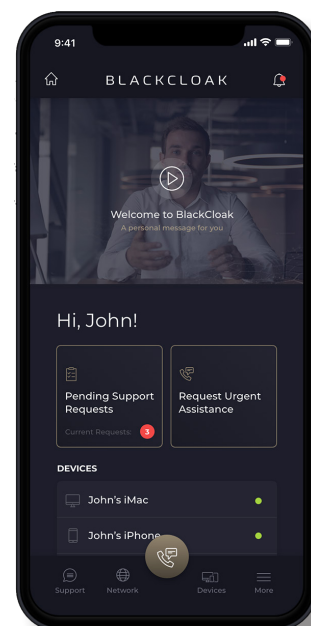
9:41

BLACKCLOAK

Welcome to BlackCloak
A personal message for you

Hi, John!

Pending Support Requests
Current Requests 3

Request Urgent Assistance

DEVICES

John's iMac

John's iPhone

Support Network Devices More